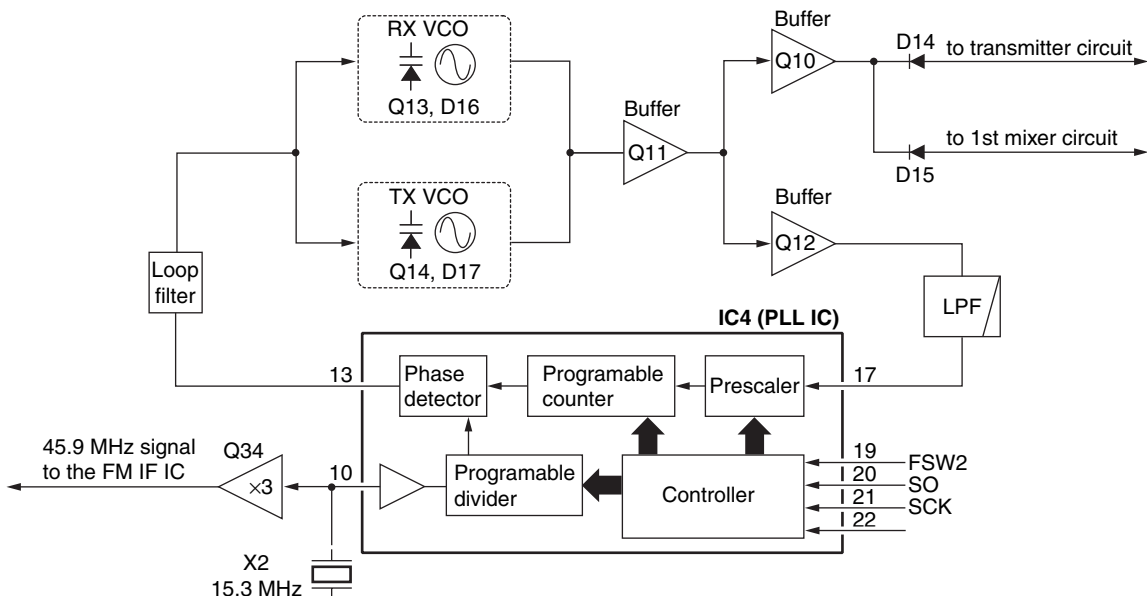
RX VCO
Q13, D16
TX VCO
Q14, D17
Buffer
Q11
Buffer
Q10
D14
to transmitter circuit
to 1st mixer circuit
D15
Buffer
Q12
Loop filter
LPF
IC4 (PLL IC)
13
Phase detector
Programable counter
Prescaler
17
45.9 MHz signal to the FM IF IC
Q34
×3
10
Programable divider
Controller
19
20
21
22
FSW2
SO
SCK
X2
15.3 MHz